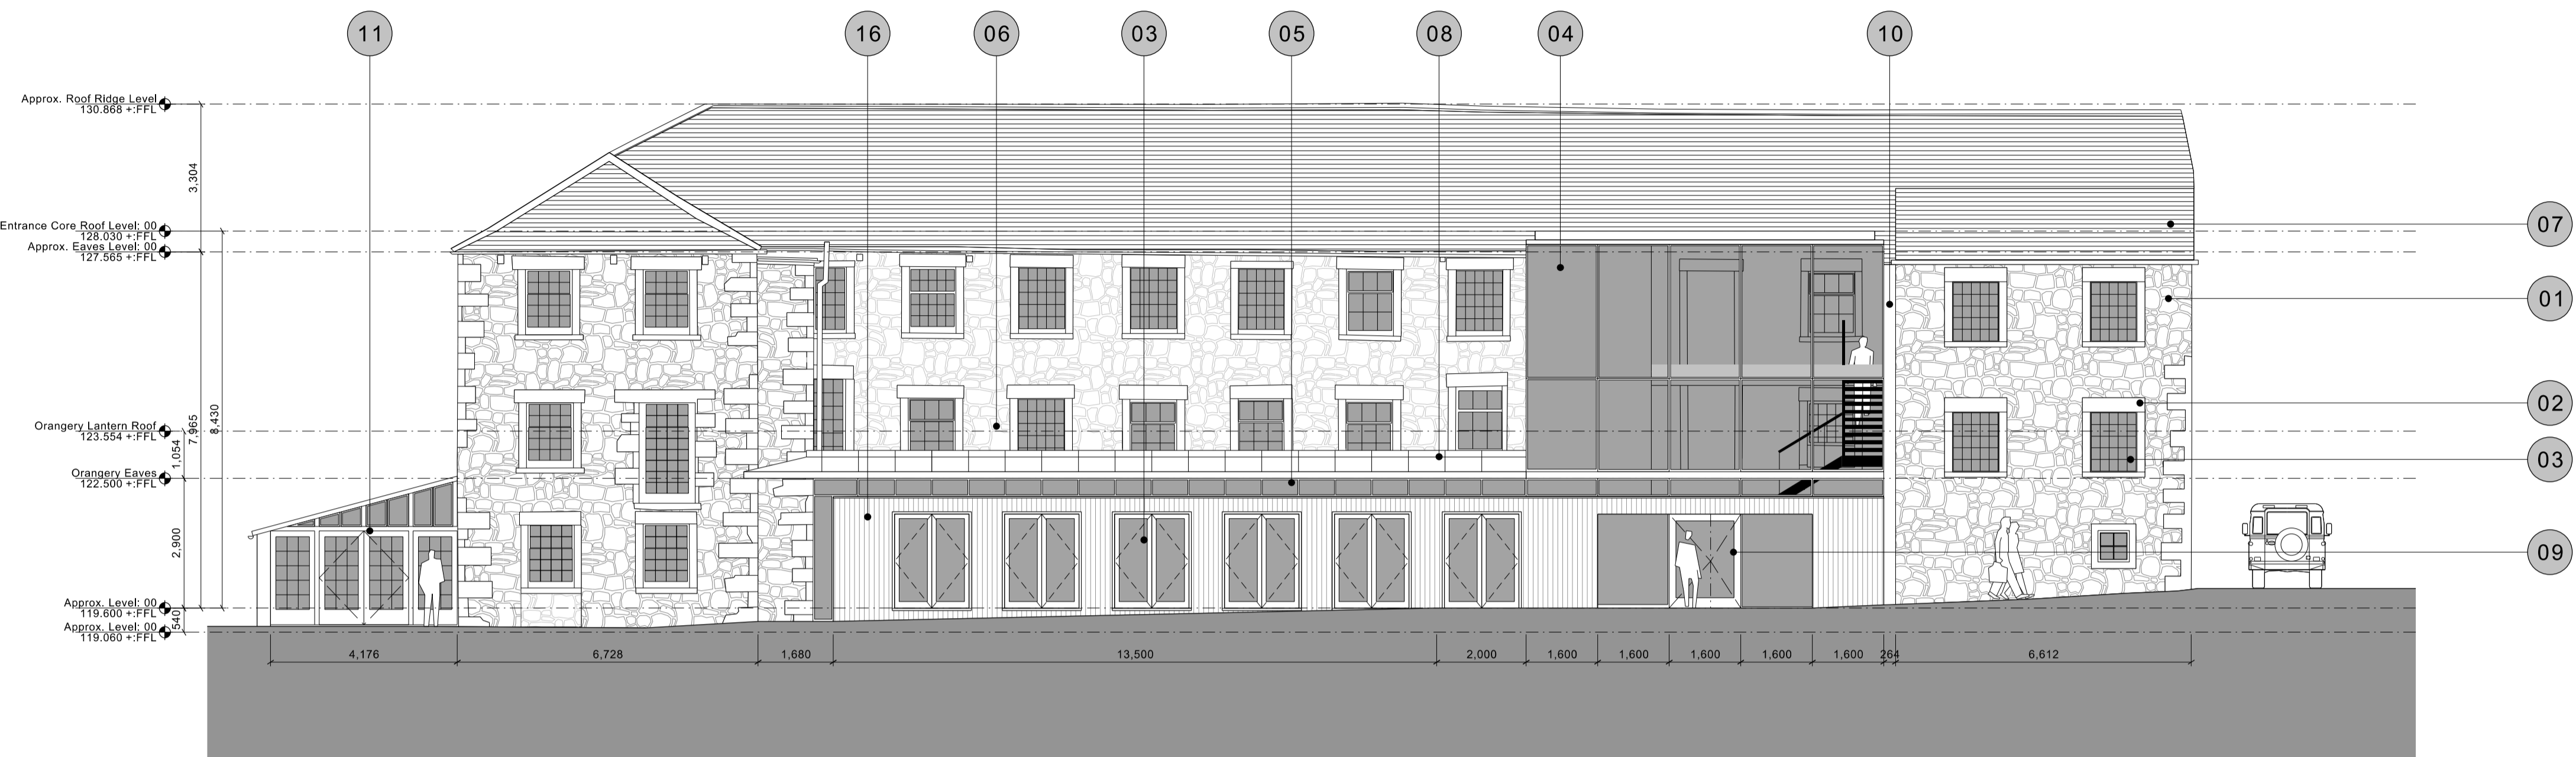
11
16
06
03
05
08
04
10

Approx. Roof Ridge Level
130.868 +:FFL

Entrance Core Roof Level: 00
128.030 +:FFL
Approx. Eaves Level: 00
127.565 +:FFL

Orangery Lantern Roof
123.554 +:FFL

Orangery Eaves
122.500 +:FFL

Approx. Level: 00
119.600 +:FFL
Approx. Level: 00
119.060 +:FFL

3,304
8,430
7,965
1,054
2,900
540

07
01
02
03
09

4,176
6,728
1,680
13,500
2,000
1,600
1,600
1,600
1,600
1,600
264
6,612